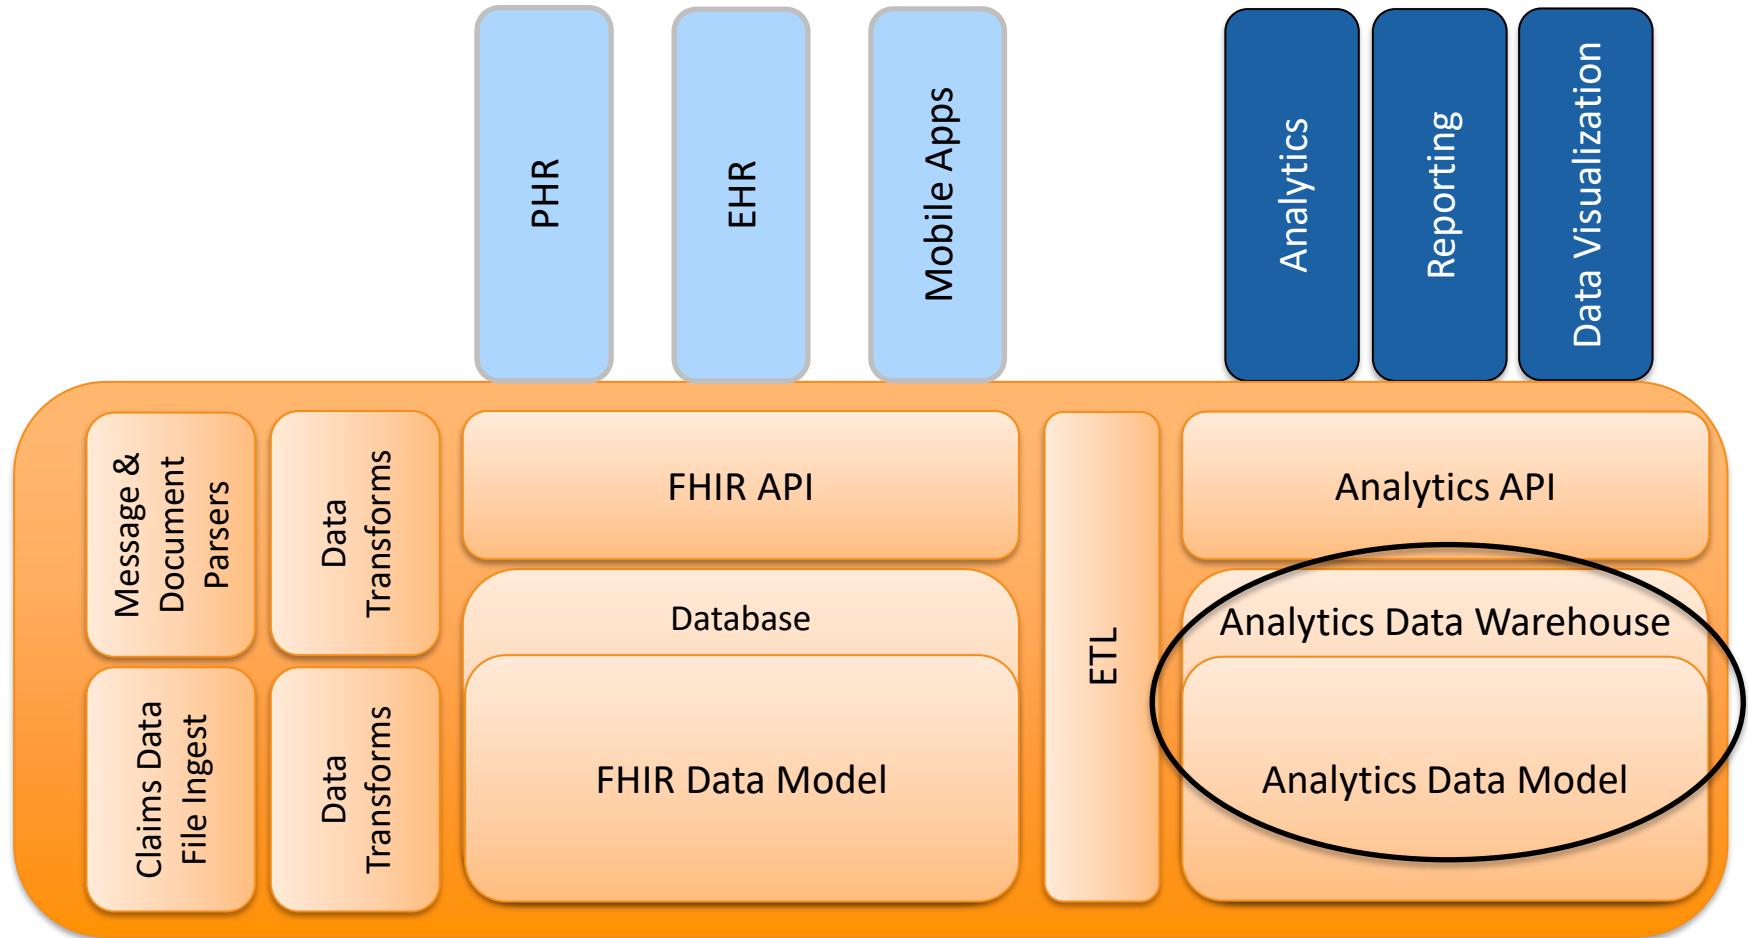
PHR

EHR

Mobile Apps

Analytics

Reporting

Data Visualization

Message & Document Parsers

Data Transforms

FHIR API

ETL

Analytics API

Database

Analytics Data Warehouse

Claims Data File Ingest

Data Transforms

FHIR Data Model

Analytics Data Model